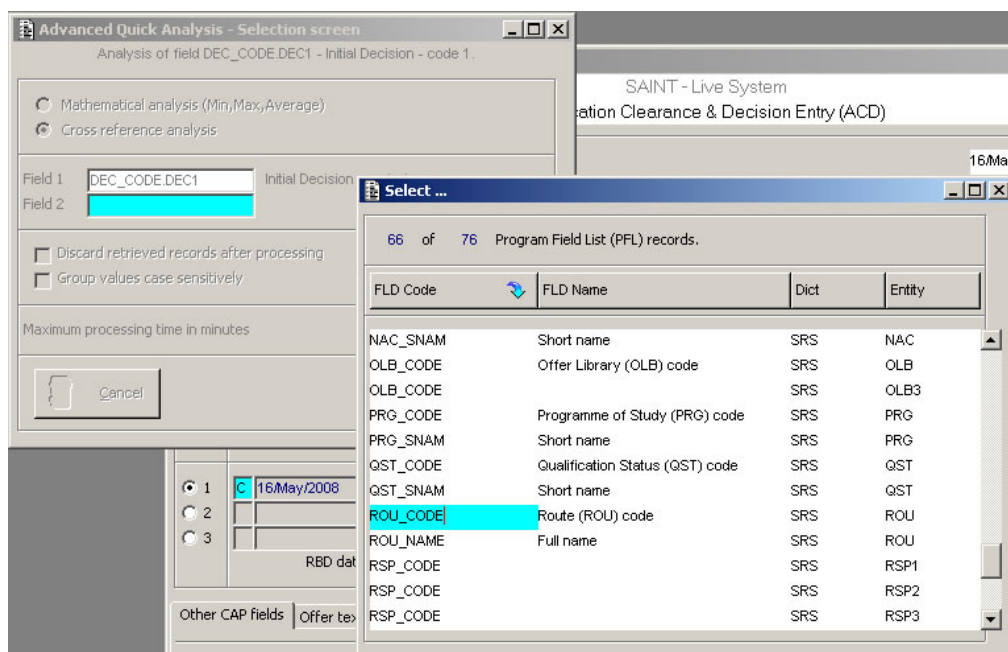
Advanced Quick Analysis - Selection screen
Analysis of field DEC_CODE.DEC1 - Initial Decision - code 1.

Mathematical analysis (Min,Max,Average)
Cross reference analysis

Field 1 DEC_CODE.DEC1 Initial Decision
Field 2

Discard retrieved records after processing
Group values case sensitively

Maximum processing time in minutes

Cancel

SAINT - Live System
cation Clearance & Decision Entry (ACD)

16/Ma

1 C 16/May/2008
2
3

RBD dat

Other CAP fields | Offer tex

Select ...

66 of 76 Program Field List (PFL) records.

| FLD Code | FLD Name | Dict | Entity |
|---|---|---|---|
| NAC_SNAM | Short name | SRS | NAC |
| OLB_CODE | Offer Library (OLB) code | SRS | OLB |
| OLB_CODE | | SRS | OLB3 |
| PRG_CODE | Programme of Study (PRG) code | SRS | PRG |
| PRG_SNAM | Short name | SRS | PRG |
| QST_CODE | Qualification Status (QST) code | SRS | QST |
| QST_SNAM | Short name | SRS | QST |
| ROU_CODE | Route (ROU) code | SRS | ROU |
| ROU_NAME | Full name | SRS | ROU |
| RSP_CODE | | SRS | RSP1 |
| RSP_CODE | | SRS | RSP2 |
| RSP_CODE | | SRS | RSP3 |